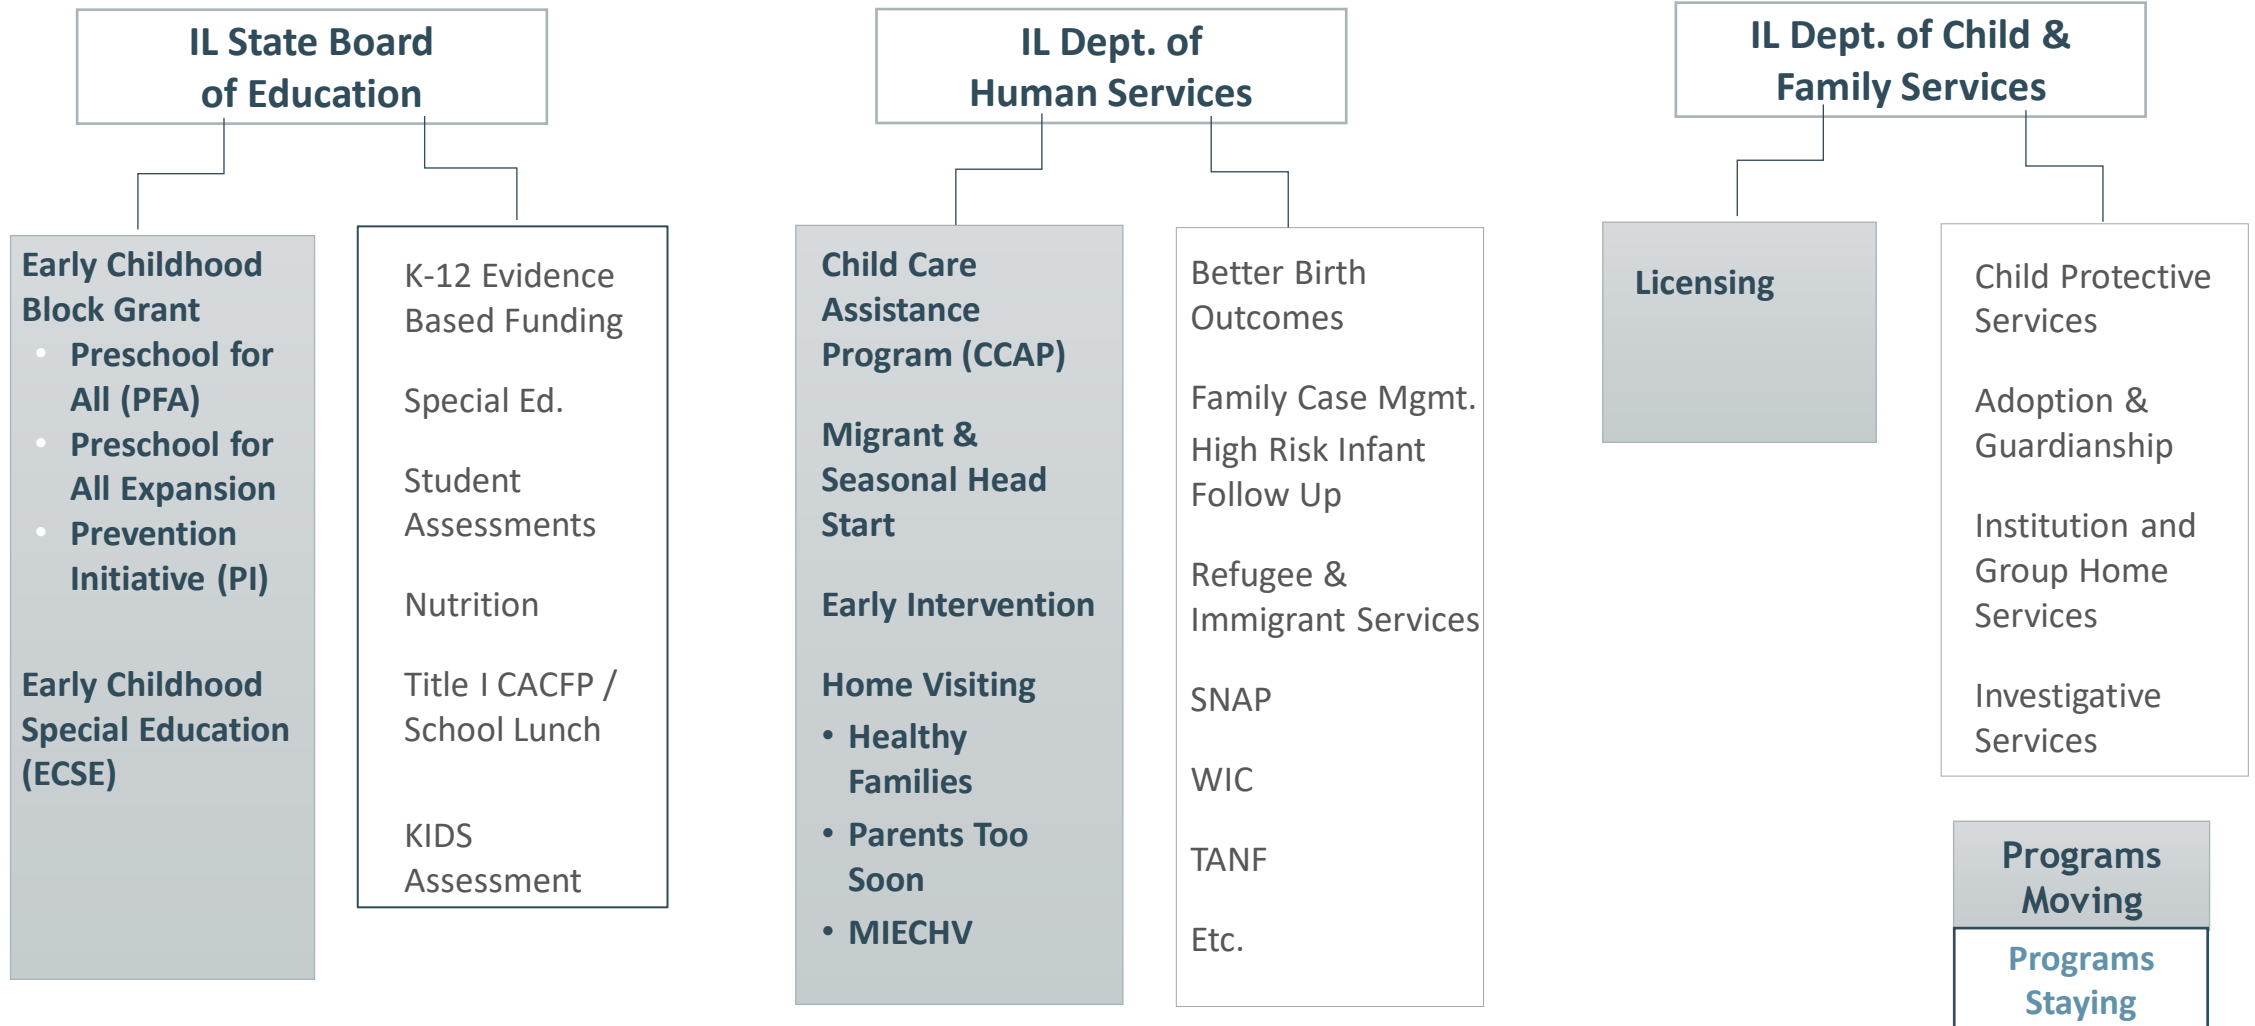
IL State Board of Education

Early Childhood Block Grant
- Preschool for All (PFA)
- Preschool for All Expansion
- Prevention Initiative (PI)

Early Childhood Special Education (ECSE)

K-12 Evidence Based Funding

Special Ed.

Student Assessments

Nutrition

Title I CACFP / School Lunch

KIDS Assessment

IL Dept. of Human Services

Child Care Assistance Program (CCAP)

Migrant & Seasonal Head Start

Early Intervention

Home Visiting
- Healthy Families
- Parents Too Soon
- MIECHV

Better Birth Outcomes

Family Case Mgmt.
High Risk Infant Follow Up

Refugee & Immigrant Services

SNAP

WIC

TANF

Etc.

IL Dept. of Child & Family Services

Licensing

Child Protective Services

Adoption & Guardianship

Institution and Group Home Services

Investigative Services

Programs Moving

Programs Staying